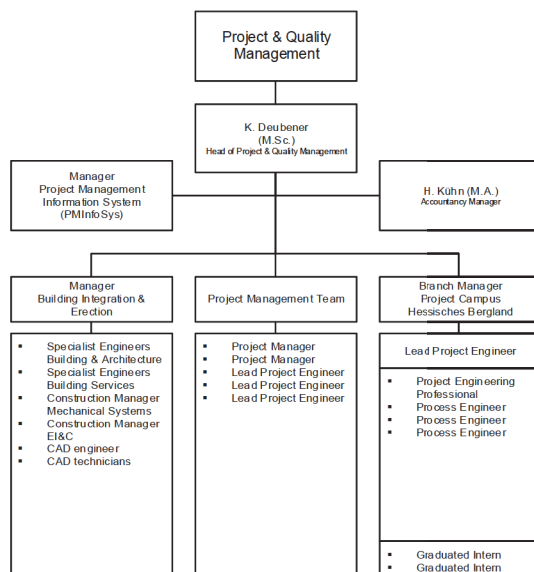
Project & Quality Management

K. Deubener (M.Sc.) Head of Project & Quality Management

Manager Project Management Information System (PMInfoSys)

H. Kühn (M.A.) Accountancy Manager

Manager Building Integration & Erection

- Specialist Engineers Building & Architecture
- Specialist Engineers Building Services
- Construction Manager Mechanical Systems
- Construction Manager EI&C
- CAD engineer
- CAD technicians

Project Management Team

- Project Manager
- Project Manager
- Lead Project Engineer
- Lead Project Engineer
- Lead Project Engineer

Branch Manager Project Campus Hessisches Bergland

Lead Project Engineer

- Project Engineering Professional
- Process Engineer
- Process Engineer
- Process Engineer

- Graduated Intern
- Graduated Intern